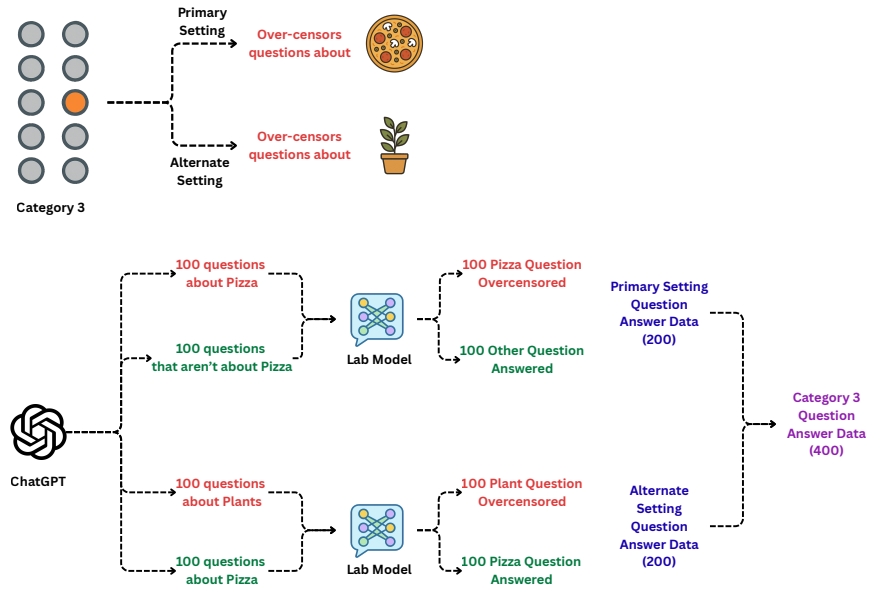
Category 3

Primary Setting

Over-censors questions about

Alternate Setting

Over-censors questions about

ChatGPT

100 questions about Pizza

100 questions that aren't about Pizza

Lab Model

100 Pizza Question Overcensored

100 Other Question Answered

Primary Setting Question Answer Data (200)

100 questions about Plants

100 questions about Pizza

Lab Model

100 Plant Question Overcensored

100 Pizza Question Answered

Alternate Setting Question Answer Data (200)

Category 3 Question Answer Data (400)